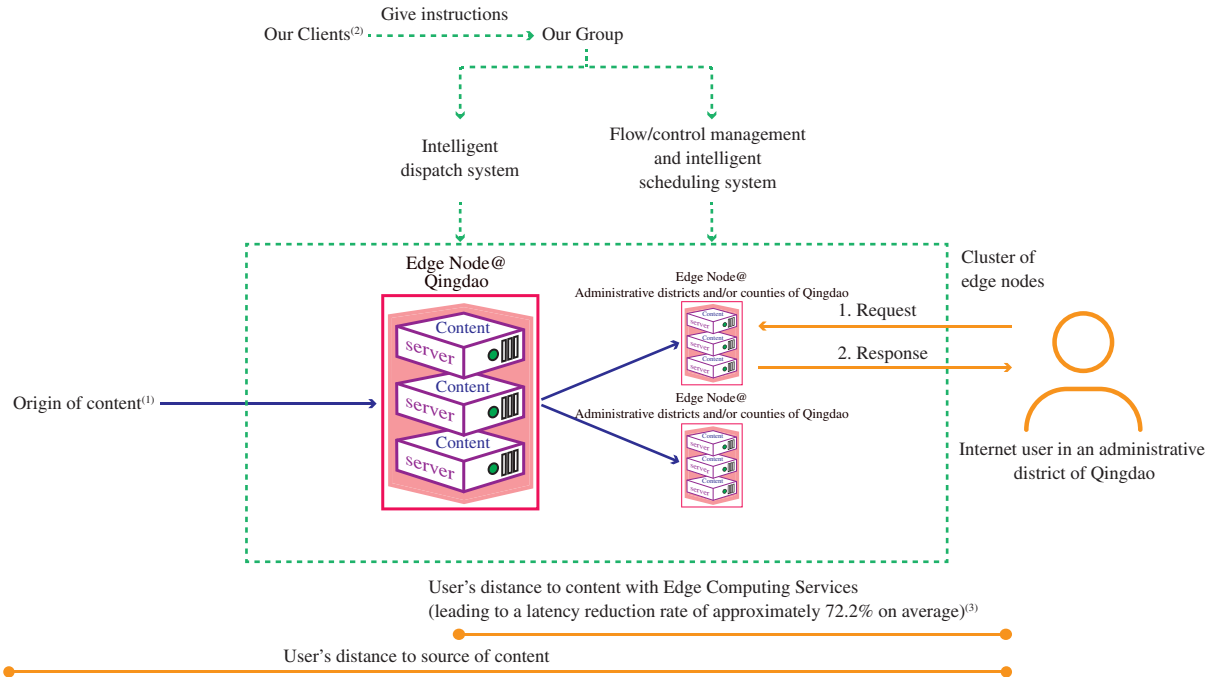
Give instructions

Our Clients$^{(2)}$ Our Group

Intelligent dispatch system

Flow/control management and intelligent scheduling system

Edge Node@ Qingdao

Content server

Content server

Content server

Edge Node@ Administrative districts and/or counties of Qingdao

Content server

Content server

Content server

Edge Node@ Administrative districts and/or counties of Qingdao

Content server

Content server

Content server

Cluster of edge nodes

1. Request

2. Response

Origin of content$^{(1)}$

Internet user in an administrative district of Qingdao

User's distance to content with Edge Computing Services (leading to a latency reduction rate of approximately 72.2% on average)$^{(3)}$

User's distance to source of content